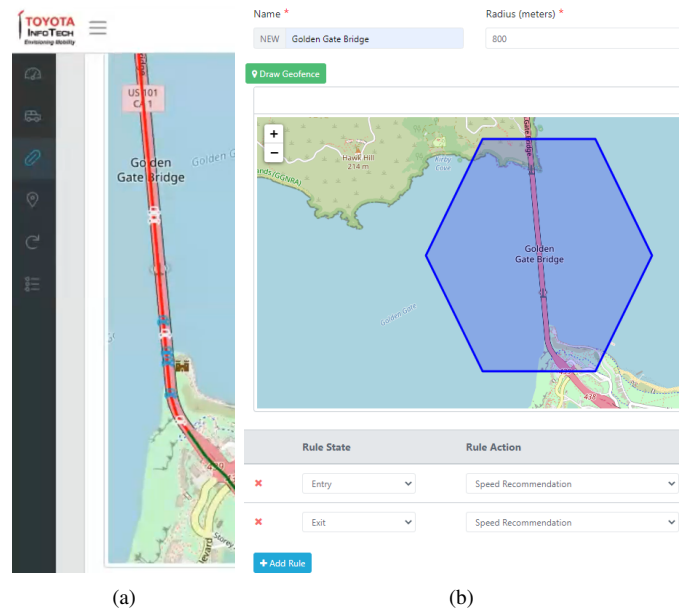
TOYOTA
InfoTech
Envisioning Mobility

US 101
CA 1

Golden Gate Bridge

Golden G

Name *

Radius (meters) *

NEW Golden Gate Bridge

800

Draw Geofence

+
−

Hawk Hill
214 m

Golden Gate Bridge

Golden Gate

Rule State

Rule Action

✖ Entry

Speed Recommendation

✖ Exit

Speed Recommendation

+ Add Rule

(a)

(b)